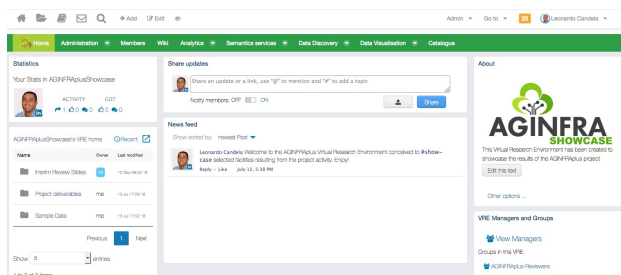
+Add Edit

Admin Go to 20 Leonardo Candela

Home Administration Members Wiki Analytics Semantics services Data Discovery Data Visualisation Catalogue

Statistics

Your Stats in AGINFRAplusShowcase

ACTIVITY CGT
1 0 0 0 0 0

AGINFRAplusShowcase's VRE home Recent

| Name | Owner | Last modified |
|---|---|---|
| Interim Review Slides | | 12 Sep 09:02 18 |
| Project deliverables | me | 13 Jul 17:59 18 |
| Sample Data | me | 13 Jul 17:59 18 |

Previous 1 Next

Show 5 entries

Share updates

Share an update or a link, use "@" to mention and "#" to add a topic

Notify members OFF ON

Share

News feed

Show sorted by: newest Post

Leonardo Candela Welcome to the AGINFRAplus Virtual Research Environment conceived to #showcase selected facilities resulting from the project activity. Enjoy!
Reply - Like July 12, 5:38 PM

About

AGINFRA SHOWCASE

This Virtual Research Environment has been created to showcase the results of the AGINFRAplus project

Edit this text

Other options ...

VRE Managers and Groups

View Managers

Groups in this VRE:

AGINFRAplus Reviewers